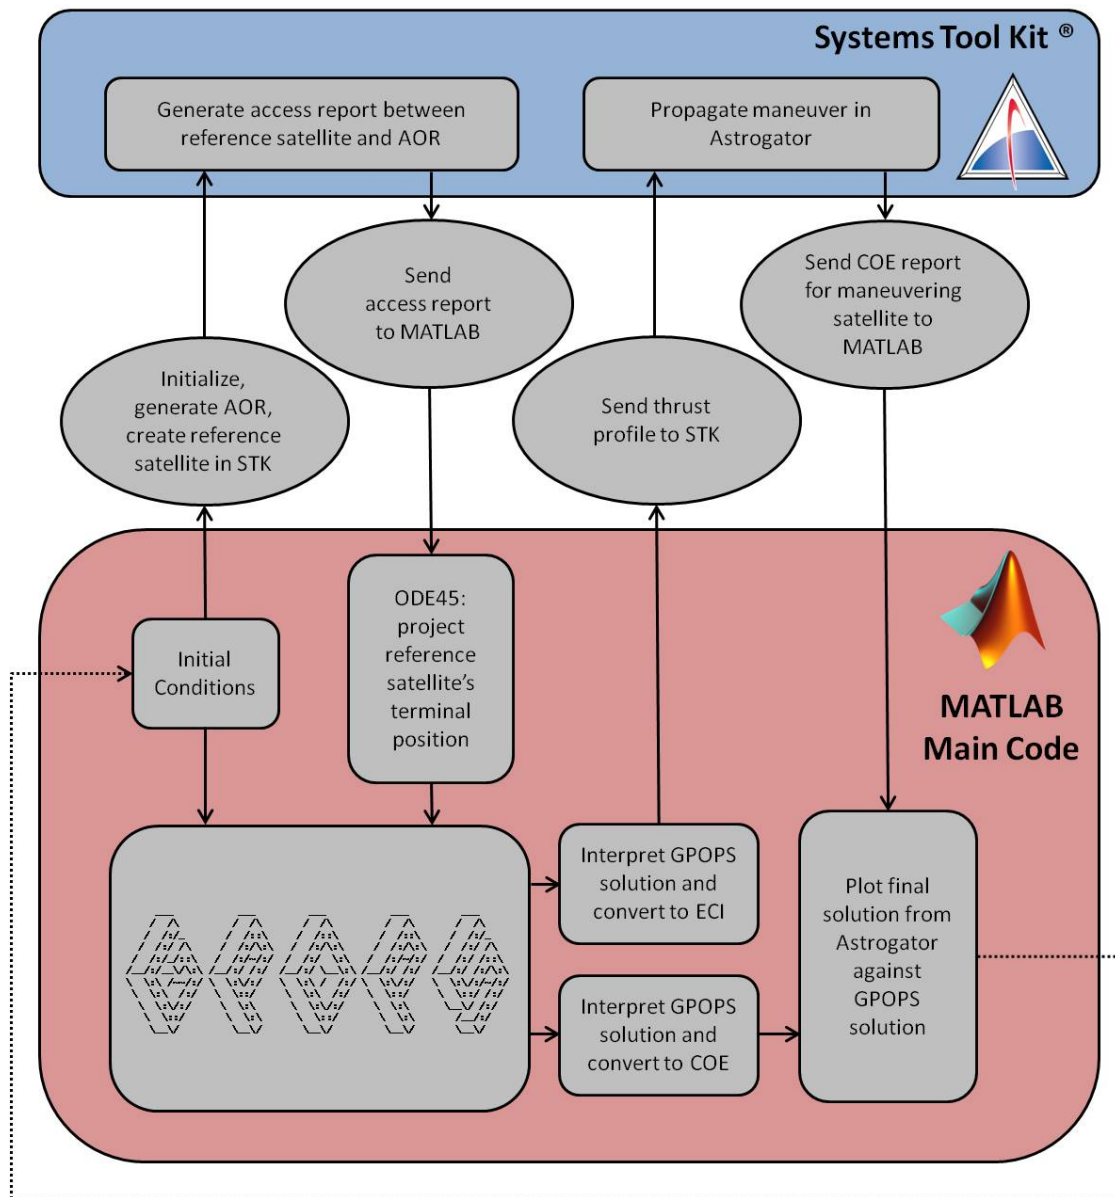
Systems Tool Kit ®

Generate access report between reference satellite and AOR

Propagate maneuver in Astrogator

Send access report to MATLAB

Send COE report for maneuvering satellite to MATLAB

Initialize, generate AOR, create reference satellite in STK

Send thrust profile to STK

MATLAB Main Code

Initial Conditions

ODE45: project reference satellite's terminal position

Interpret GPOPS solution and convert to ECI

Plot final solution from Astrogator against GPOPS solution

Interpret GPOPS solution and convert to COE